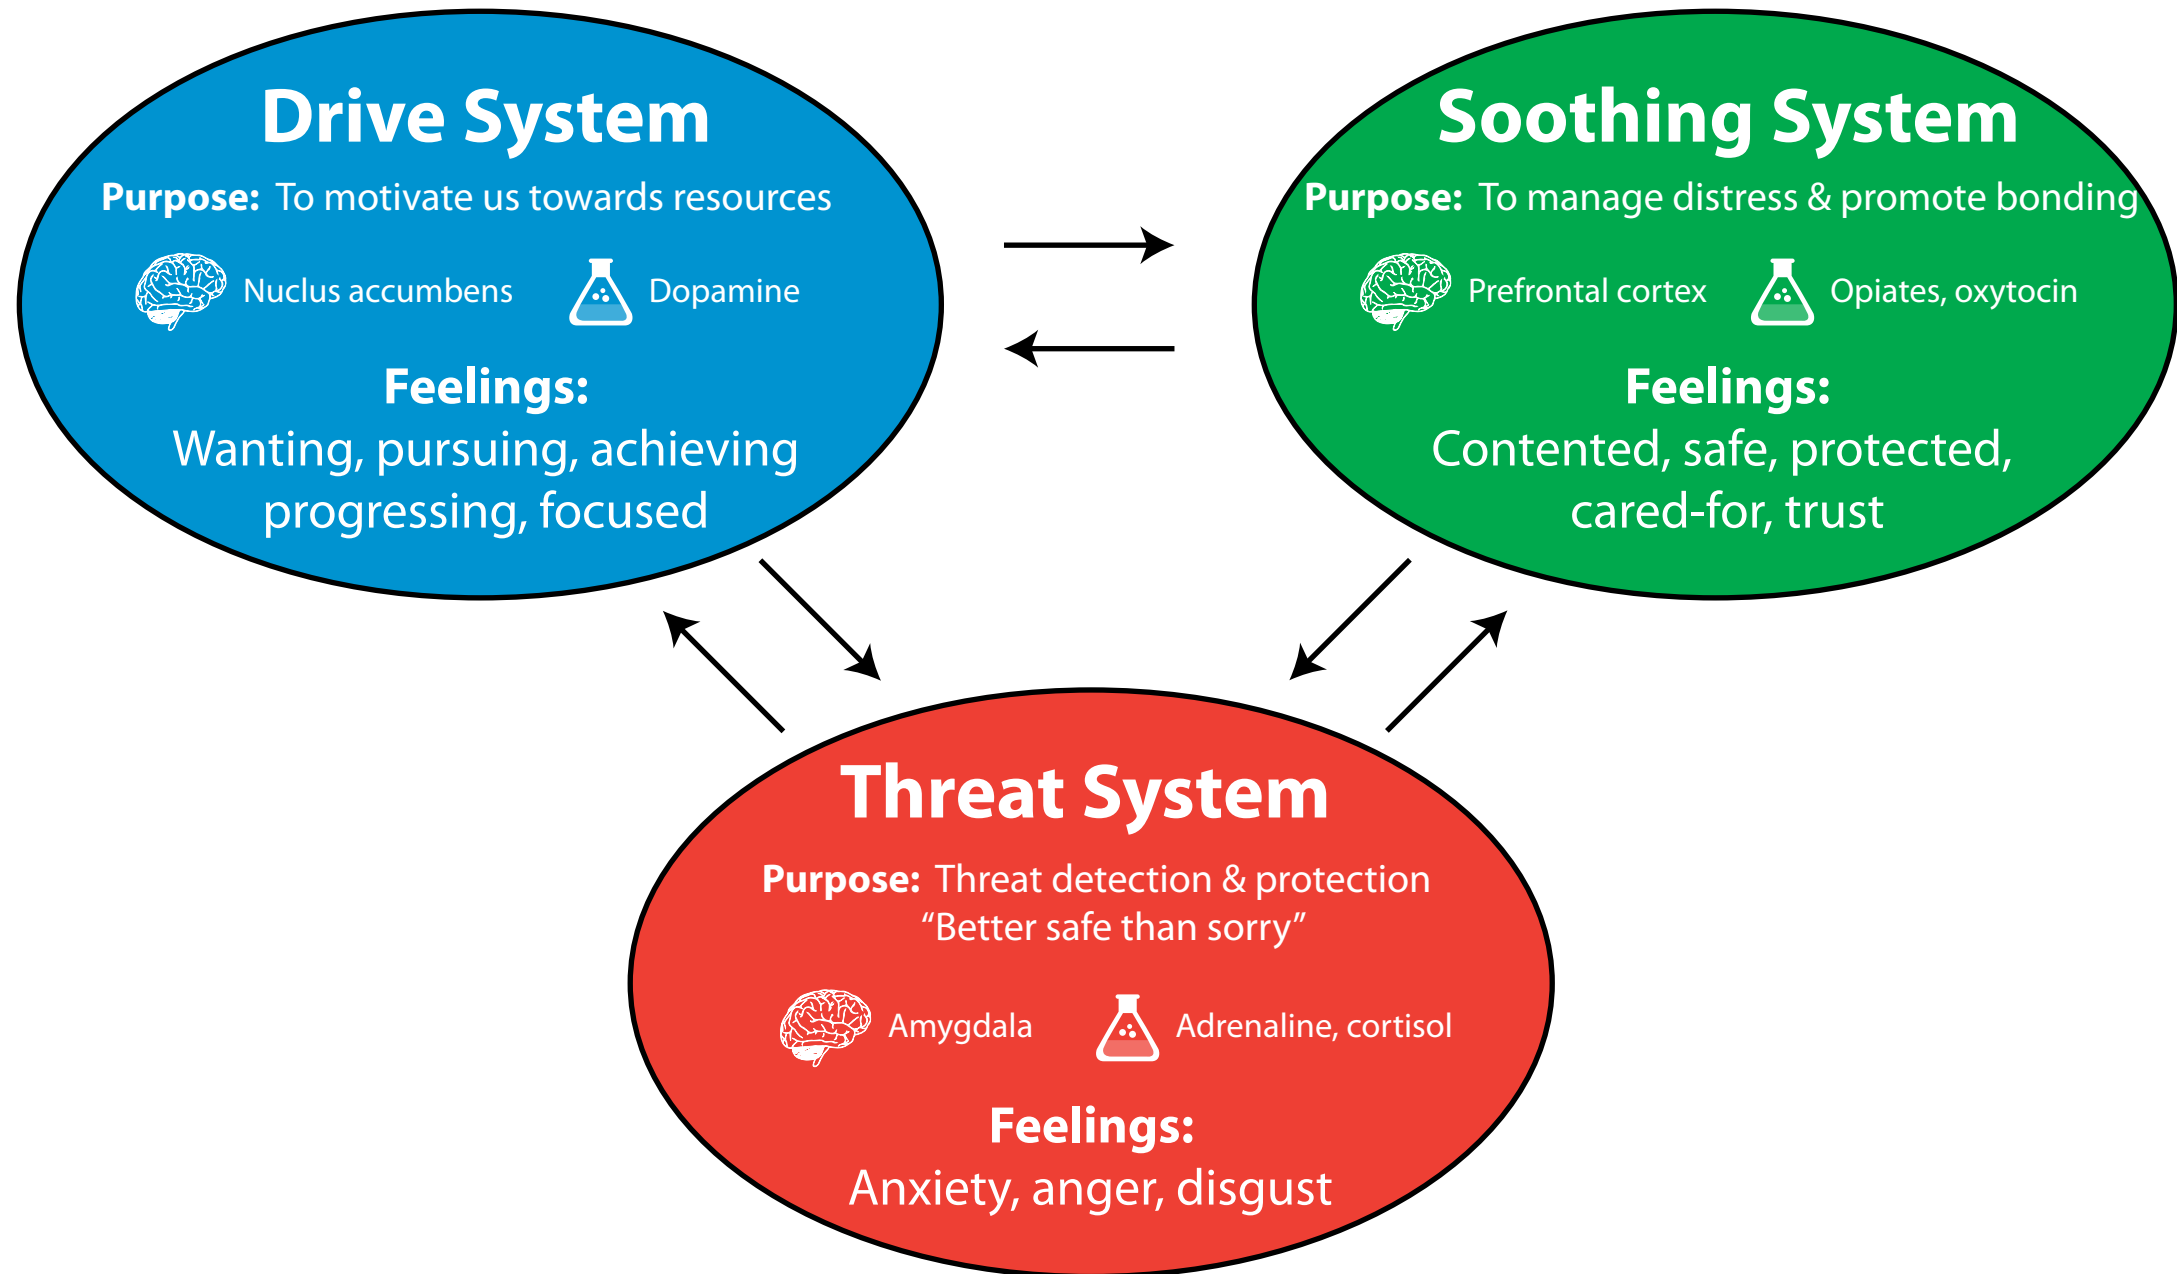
Drive System

**Purpose:** To motivate us towards resources

Nuclus accumbens

Dopamine

**Feelings:**
Wanting, pursuing, achieving progressing, focused

Soothing System

**Purpose:** To manage distress & promote bonding

Prefrontal cortex

Opiates, oxytocin

**Feelings:**
Contented, safe, protected, cared-for, trust

Threat System

**Purpose:** Threat detection & protection
“Better safe than sorry”

Amygdala

Adrenaline, cortisol

**Feelings:**
Anxiety, anger, disgust